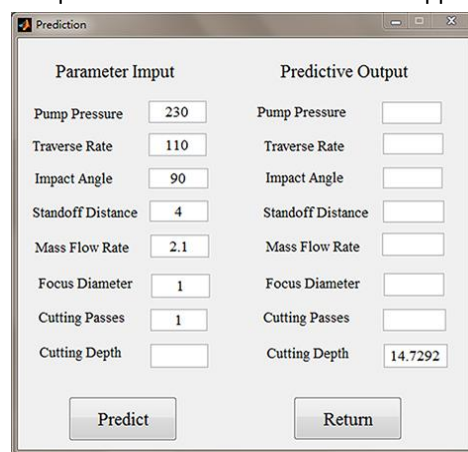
Prediction

Parameter Imput

Pump Pressure 230
Traverse Rate 110
Impact Angle 90
Standoff Distance 4
Mass Flow Rate 2.1
Focus Diameter 1
Cutting Passes 1
Cutting Depth

Predictive Output

Pump Pressure
Traverse Rate
Impact Angle
Standoff Distance
Mass Flow Rate
Focus Diameter
Cutting Passes
Cutting Depth 14.7292

Predict

Return